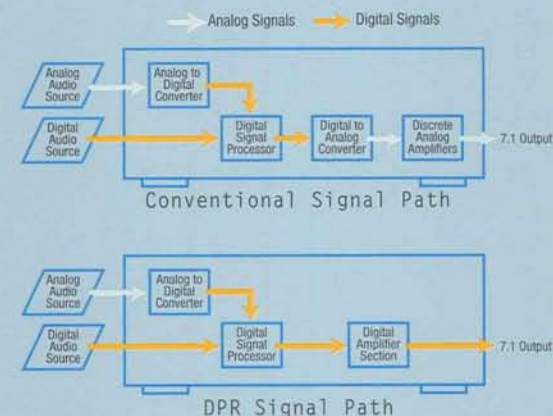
Analog Signals Digital Signals

Analog Audio Source

Analog to Digital Converter

Digital Audio Source

Digital Signal Processor

Digital to Analog Converter

Discrete Analog Amplifiers

7.1 Output

Conventional Signal Path

Analog Audio Source

Analog to Digital Converter

Digital Audio Source

Digital Signal Processor

Digital Amplifier Section

7.1 Output

DPR Signal Path